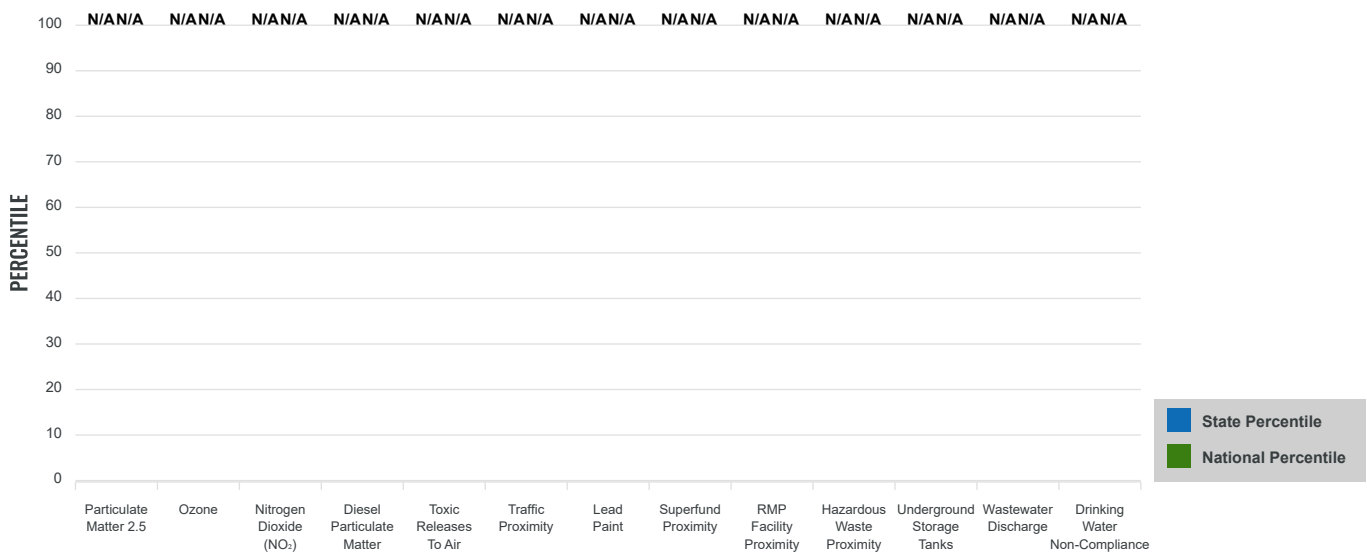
N/AN/A N/AN/A N/AN/A N/AN/A N/AN/A N/AN/A N/AN/A N/AN/A N/AN/A N/AN/A N/AN/A N/AN/A N/AN/A

PERCENTILE

100
90
80
70
60
50
40
30
20
10
0

Particulate Matter 2.5
Ozone
Nitrogen Dioxide ($NO_2$)
Diesel Particulate Matter
Toxic Releases To Air
Traffic Proximity
Lead Paint
Superfund Proximity
RMP Facility Proximity
Hazardous Waste Proximity
Underground Storage Tanks
Wastewater Discharge
Drinking Water Non-Compliance

State Percentile
National Percentile